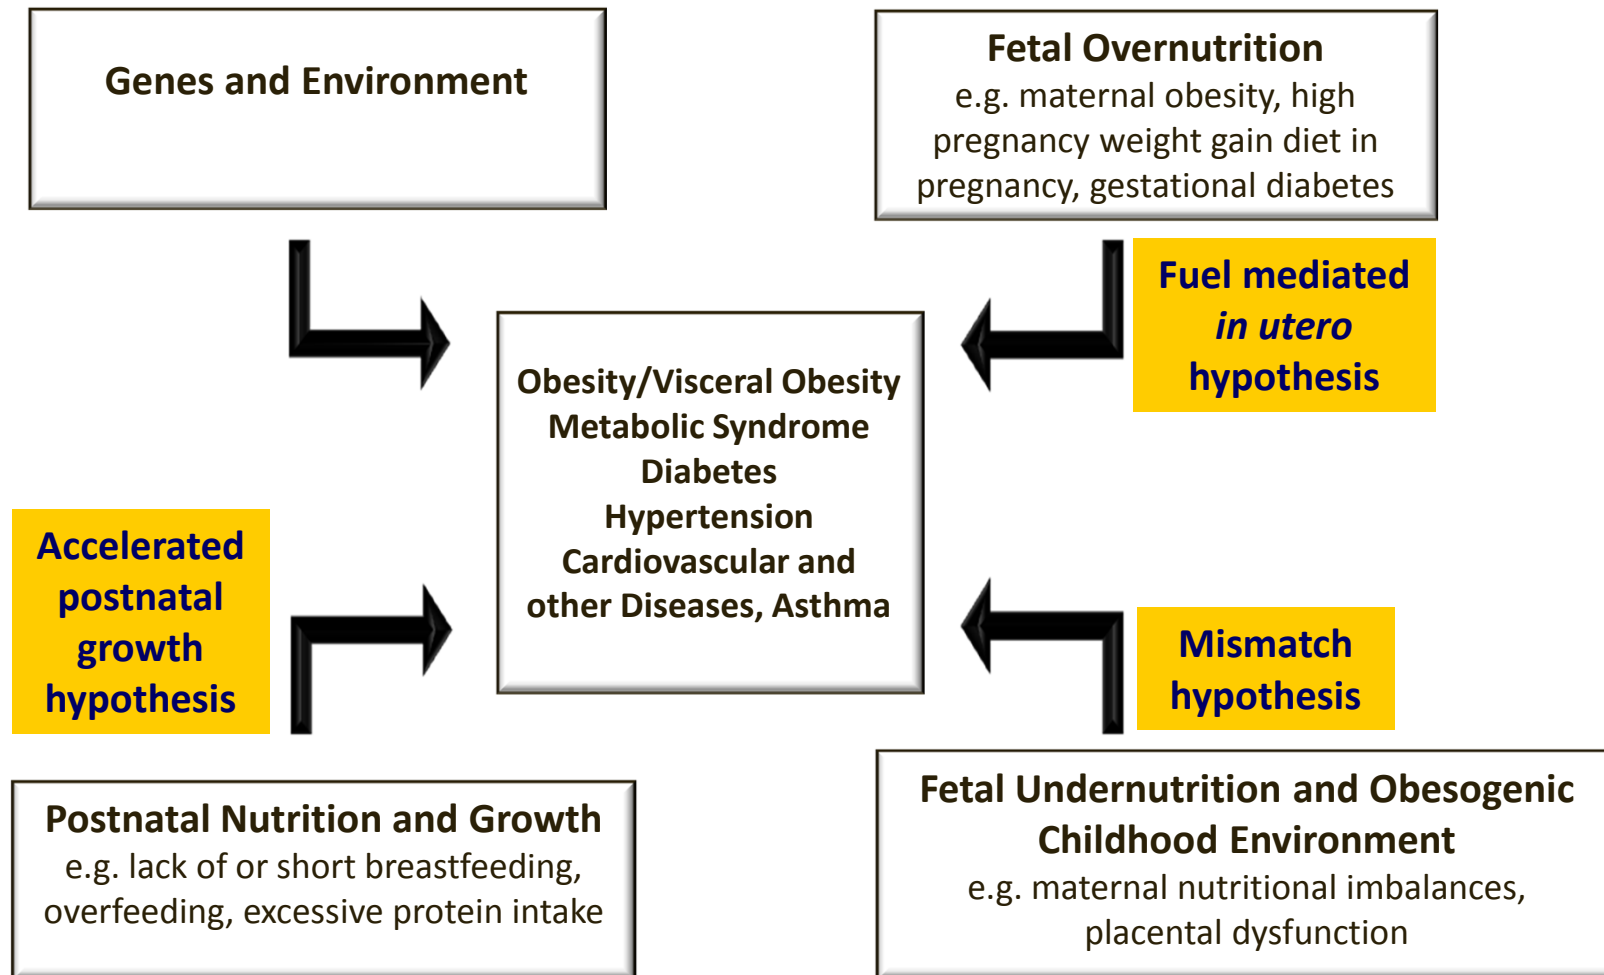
Genes and Environment

Fetal Overnutrition
e.g. maternal obesity, high pregnancy weight gain diet in pregnancy, gestational diabetes

Fuel mediated *in utero* hypothesis

Obesity/Visceral Obesity
Metabolic Syndrome
Diabetes
Hypertension
Cardiovascular and other Diseases, Asthma

Accelerated postnatal growth hypothesis

Mismatch hypothesis

Postnatal Nutrition and Growth
e.g. lack of or short breastfeeding, overfeeding, excessive protein intake

Fetal Undernutrition and Obesogenic Childhood Environment
e.g. maternal nutritional imbalances, placental dysfunction